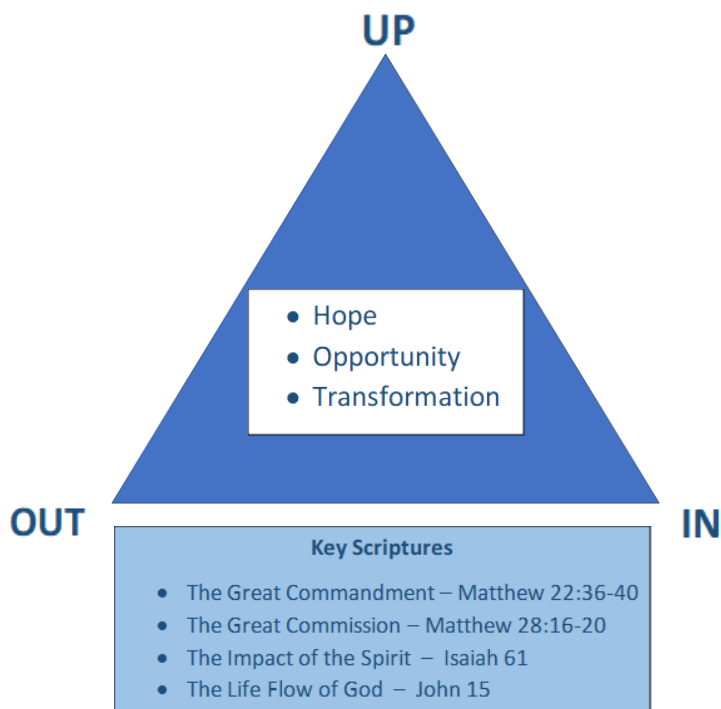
UP

- Hope
- Opportunity
- Transformation

OUT

IN

Key Scriptures

- The Great Commandment – Matthew 22:36-40
- The Great Commission – Matthew 28:16-20
- The Impact of the Spirit – Isaiah 61
- The Life Flow of God – John 15